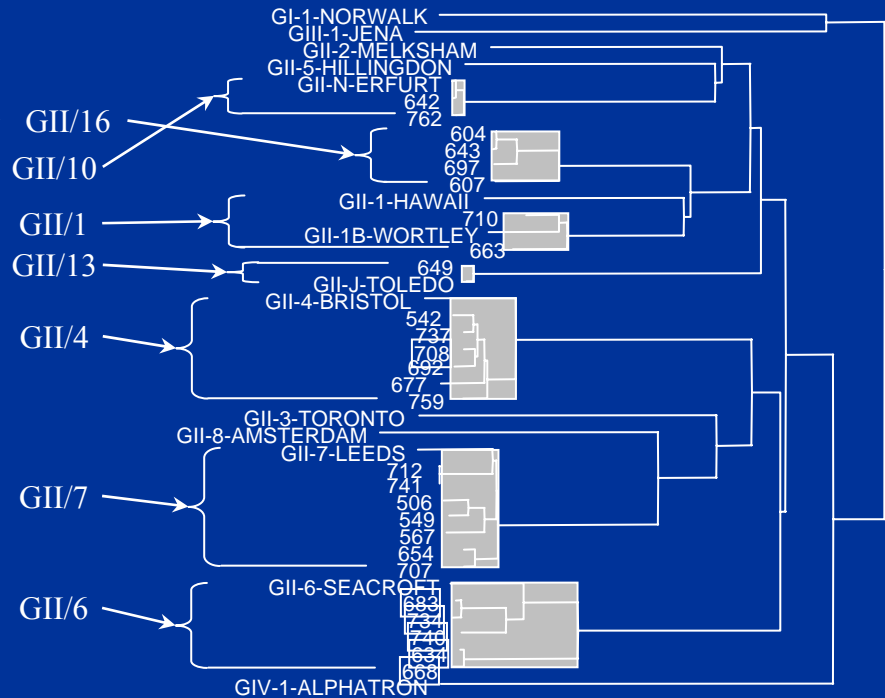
GI-1-NORWALK
GIII-1-JENA
GII-2-MELKSHAM
GII-5-HILLINGDON
GII-N-ERFURT
642
762
GII/16
GII/10
604
643
697
607
GII-1-HAWAII
GII/1
710
GII-1B-WORTLEY
663
GII/13
649
GII-J-TOLEDO
GII-4-BRISTOL
GII/4
542
737
708
692
677
759
GII-3-TORONTO
GII-8-AMSTERDAM
GII-7-LEEDS
GII/7
712
741
506
549
567
654
707
GII-6-SEACROFT
GII/6
683
734
740
634
668
GIV-1-ALPHATRON